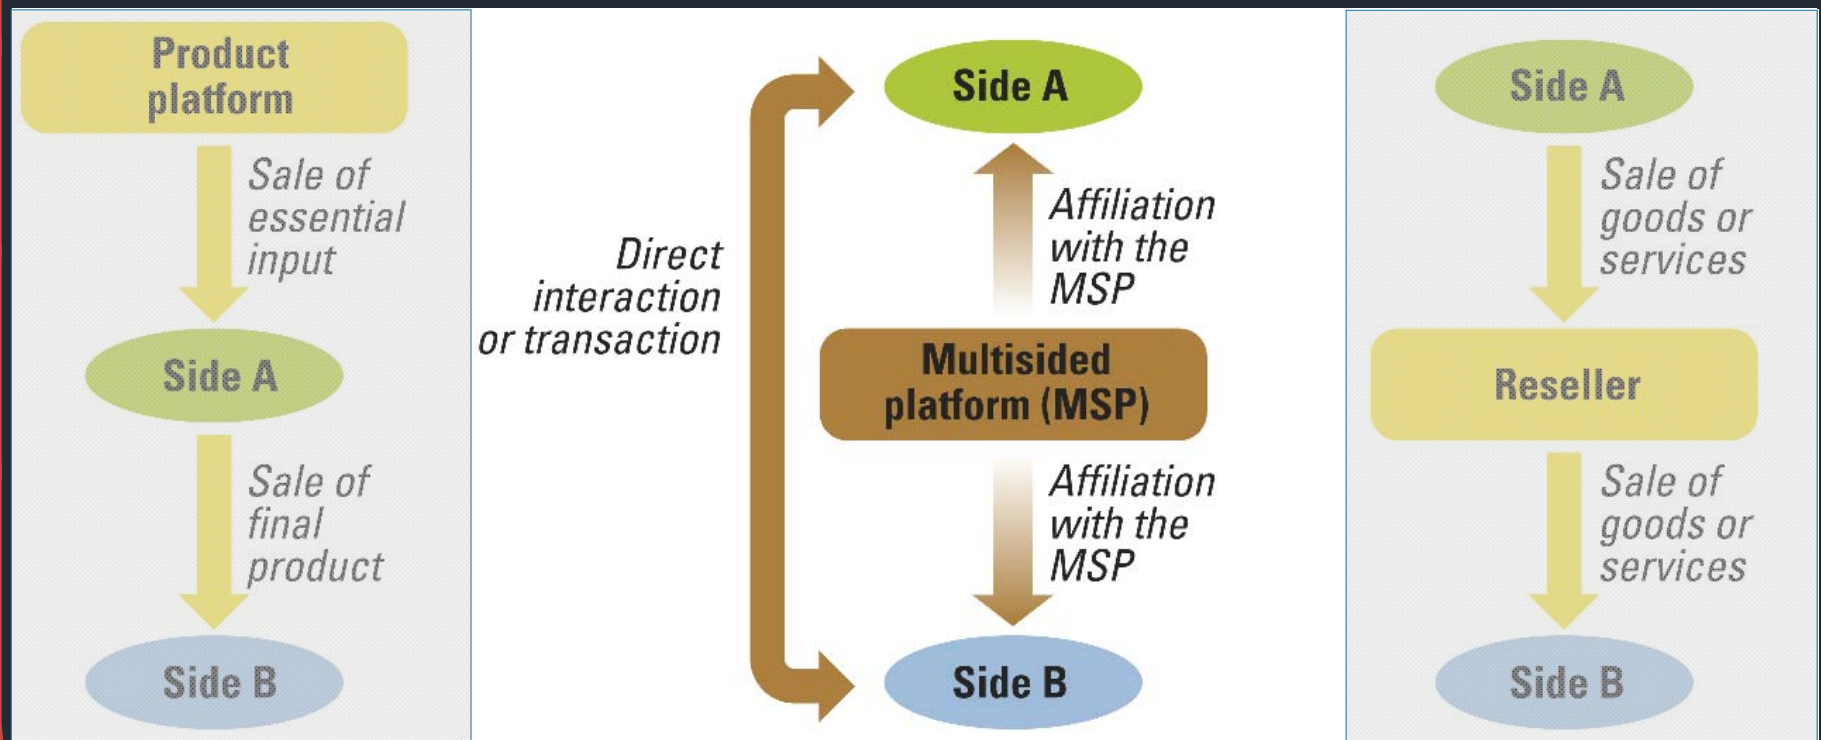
Product platform

Sale of essential input

Side A

Sale of final product

Side B

Direct interaction or transaction

Side A

Affiliation with the MSP

Multisided platform (MSP)

Affiliation with the MSP

Side B

Side A

Sale of goods or services

Reseller

Sale of goods or services

Side B